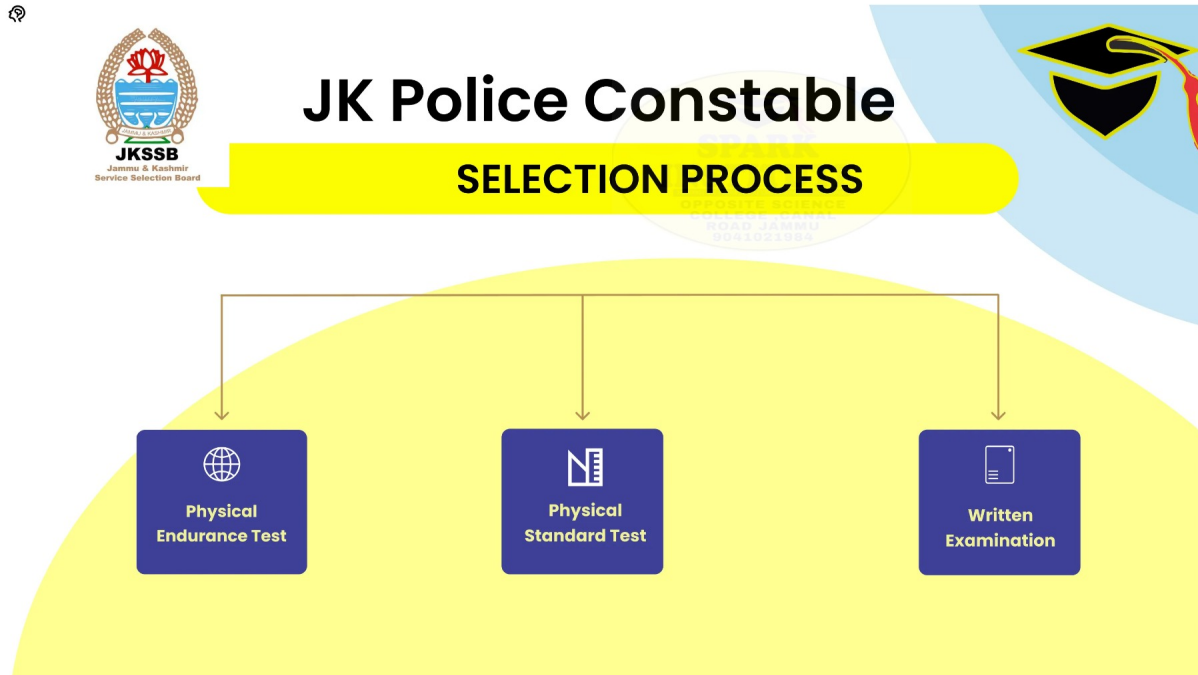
JAMMU & KASHMIR
JKSSB
Jammu & Kashmir
Service Selection Board

JK Police Constable

SELECTION PROCESS

SPARK
OPPOSITE SCIENCE COLLEGE CANAL ROAD JAMMU
9041021984

Physical Endurance Test

Physical Standard Test

Written Examination